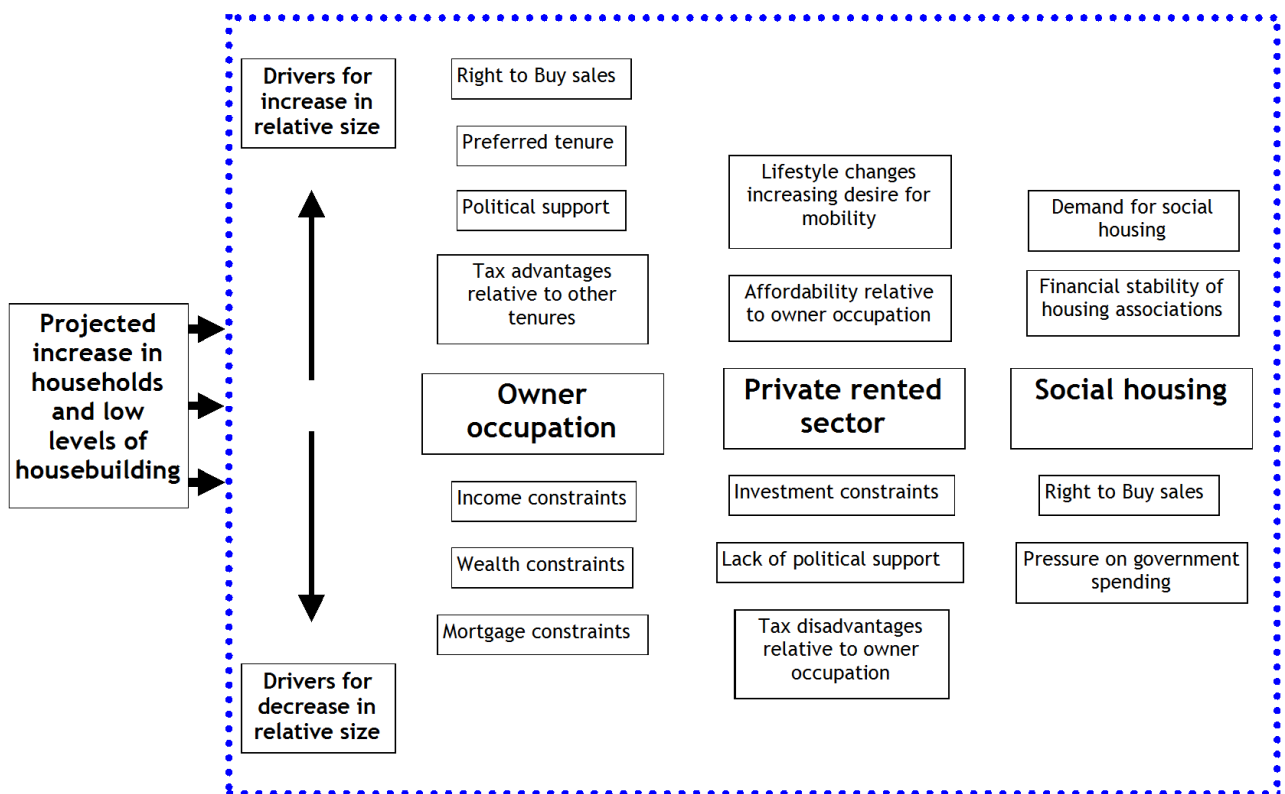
Projected increase in households and low levels of housebuilding

Drivers for increase in relative size

Right to Buy sales

Preferred tenure

Political support

Tax advantages relative to other tenures

Lifestyle changes increasing desire for mobility

Affordability relative to owner occupation

Demand for social housing

Financial stability of housing associations

Owner occupation

Private rented sector

Social housing

Income constraints

Wealth constraints

Mortgage constraints

Investment constraints

Lack of political support

Tax disadvantages relative to owner occupation

Right to Buy sales

Pressure on government spending

Drivers for decrease in relative size